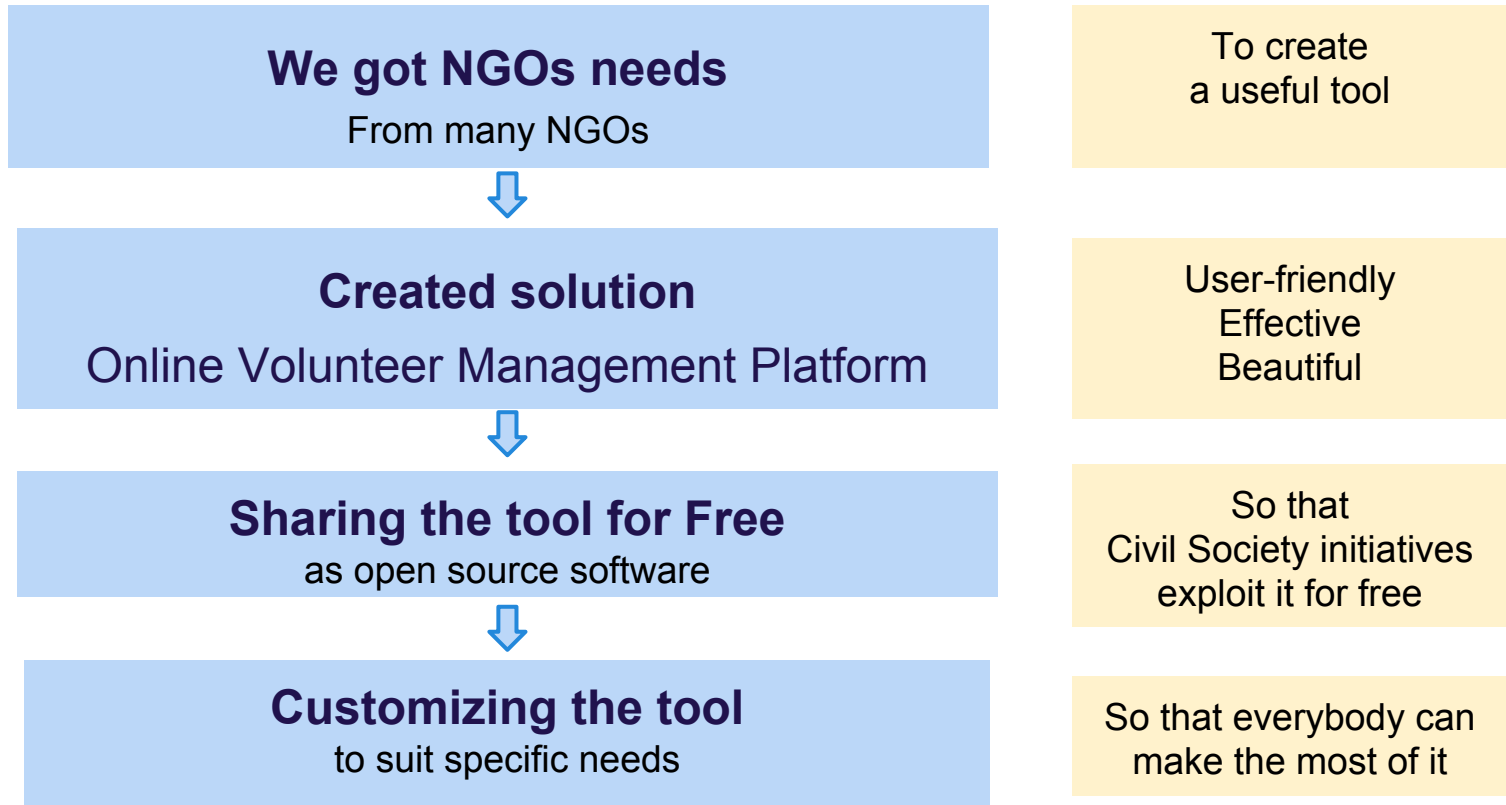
We got NGOs needs
From many NGOs

To create
a useful tool

Created solution
Online Volunteer Management Platform

User-friendly
Effective
Beautiful

Sharing the tool for Free
as open source software

So that
Civil Society initiatives
exploit it for free

Customizing the tool
to suit specific needs

So that everybody can
make the most of it